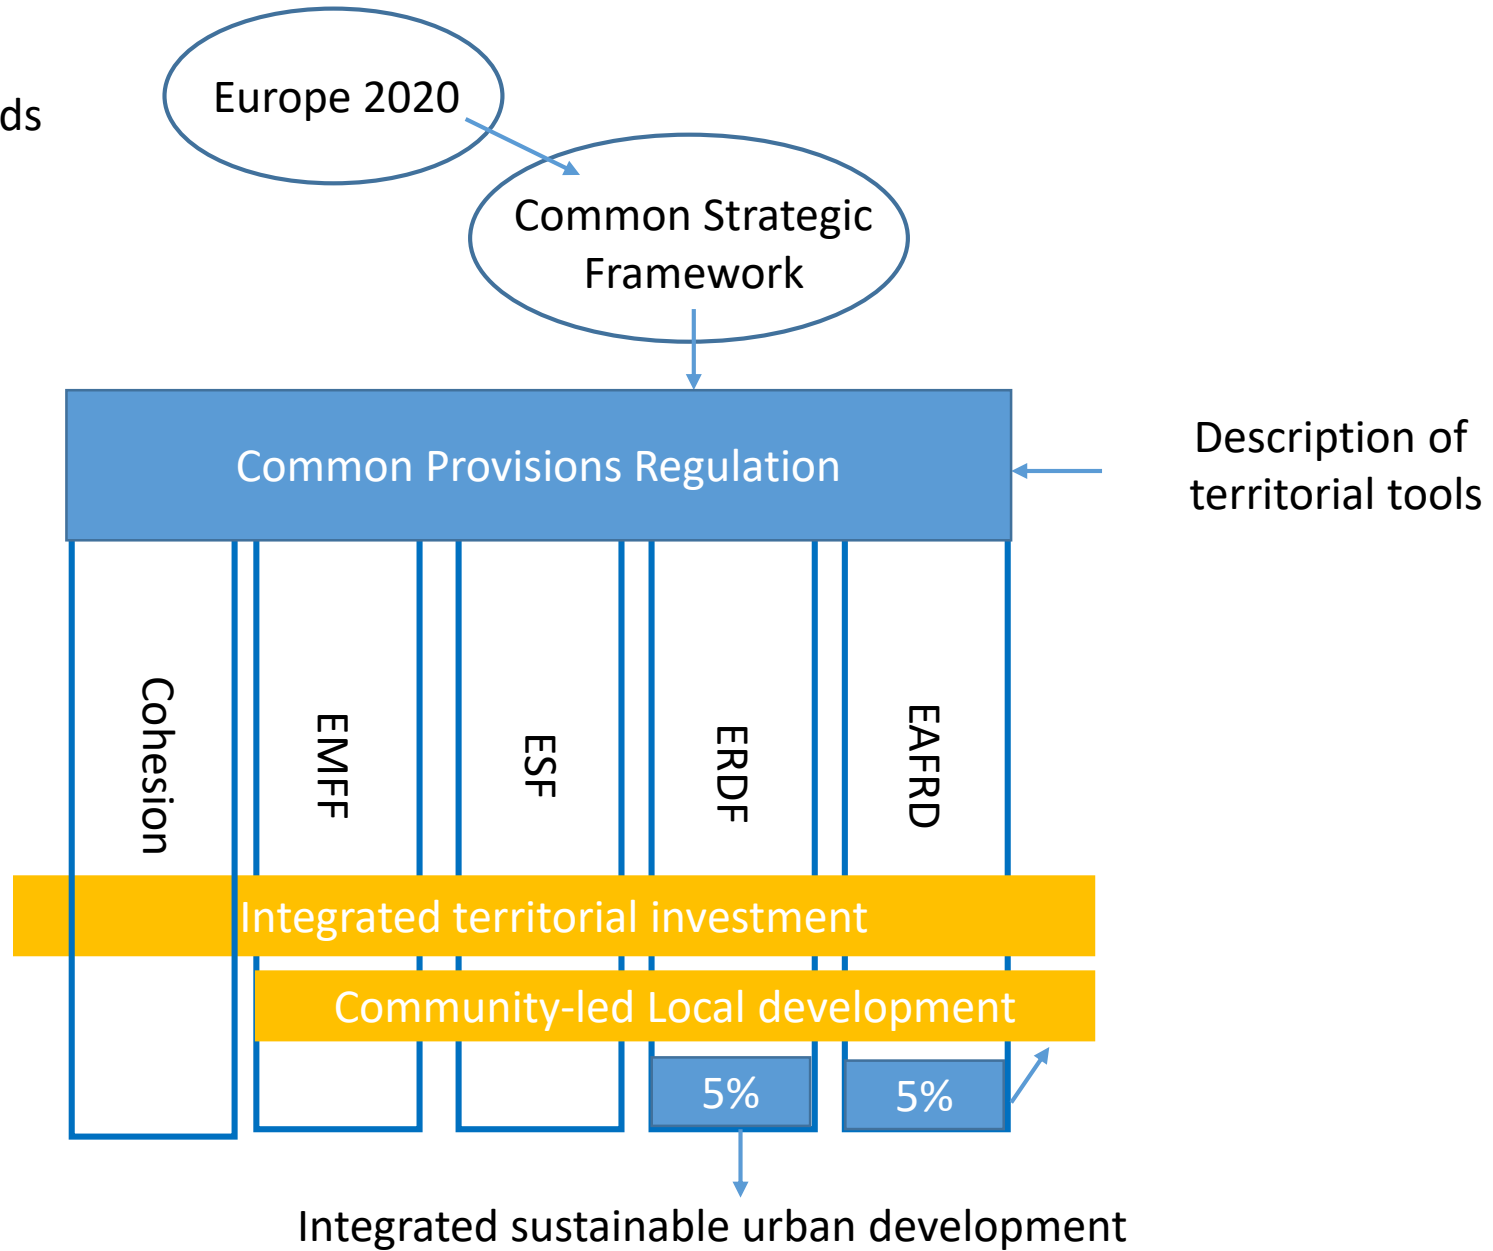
ds

Europe 2020

Common Strategic Framework

Common Provisions Regulation

Description of territorial tools

Cohesion

EMFF

ESF

ERDF

EAFRD

Integrated territorial investment

Community-led Local development

5%

5%

Integrated sustainable urban development